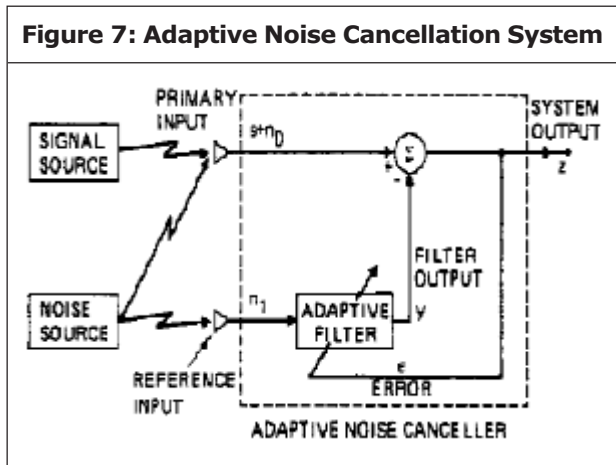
Figure 7: Adaptive Noise Cancellation System

PRIMARY INPUT

SIGNAL SOURCE

$s+n_0$

$\Sigma$

+

-

SYSTEM OUTPUT

z

FILTER OUTPUT

y

NOISE SOURCE

$n_1$

ADAPTIVE FILTER

REFERENCE INPUT

ε

ERROR

ADAPTIVE NOISE CANCELLER